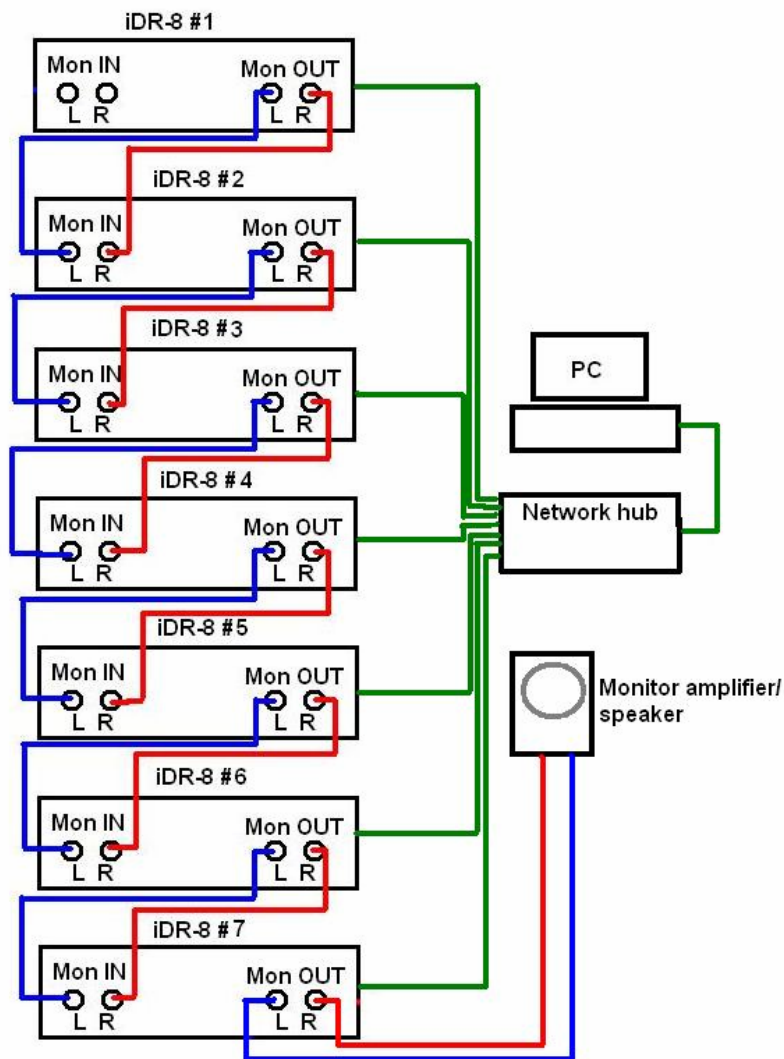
iDR-8 #1
Mon IN
L R
Mon OUT
L R

iDR-8 #2
Mon IN
L R
Mon OUT
L R

iDR-8 #3
Mon IN
L R
Mon OUT
L R

iDR-8 #4
Mon IN
L R
Mon OUT
L R

iDR-8 #5
Mon IN
L R
Mon OUT
L R

iDR-8 #6
Mon IN
L R
Mon OUT
L R

iDR-8 #7
Mon IN
L R
Mon OUT
L R

PC

Network hub

Monitor amplifier/ speaker